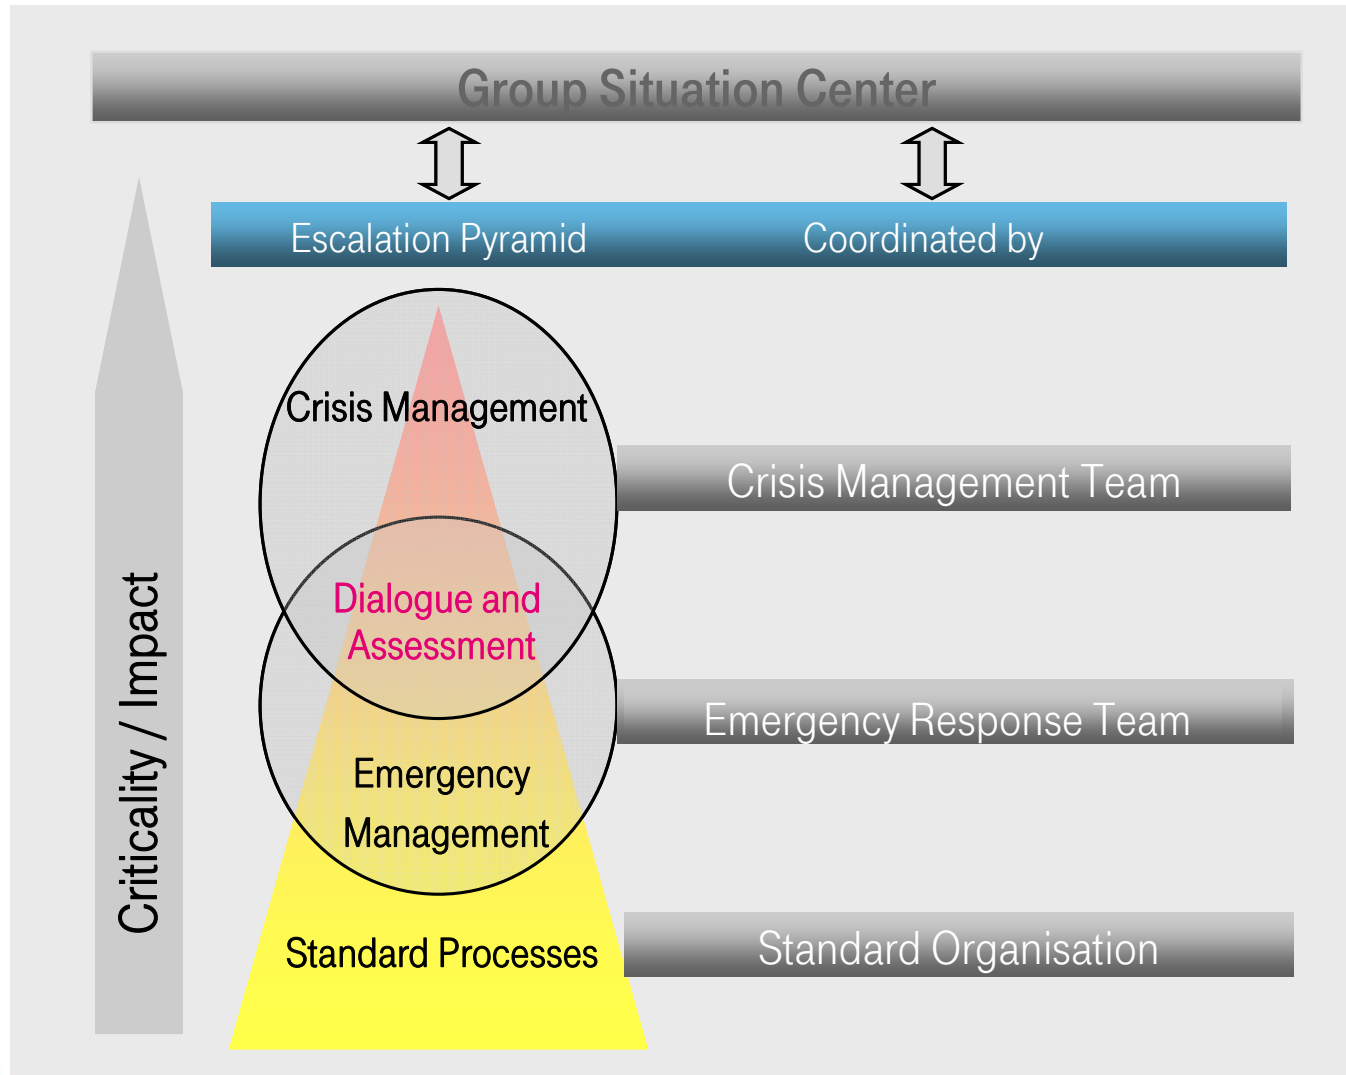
Group Situation Center

Escalation Pyramid

Coordinated by

Criticality / Impact

Crisis Management

Dialogue and Assessment

Emergency Management

Standard Processes

Crisis Management Team

Emergency Response Team

Standard Organisation